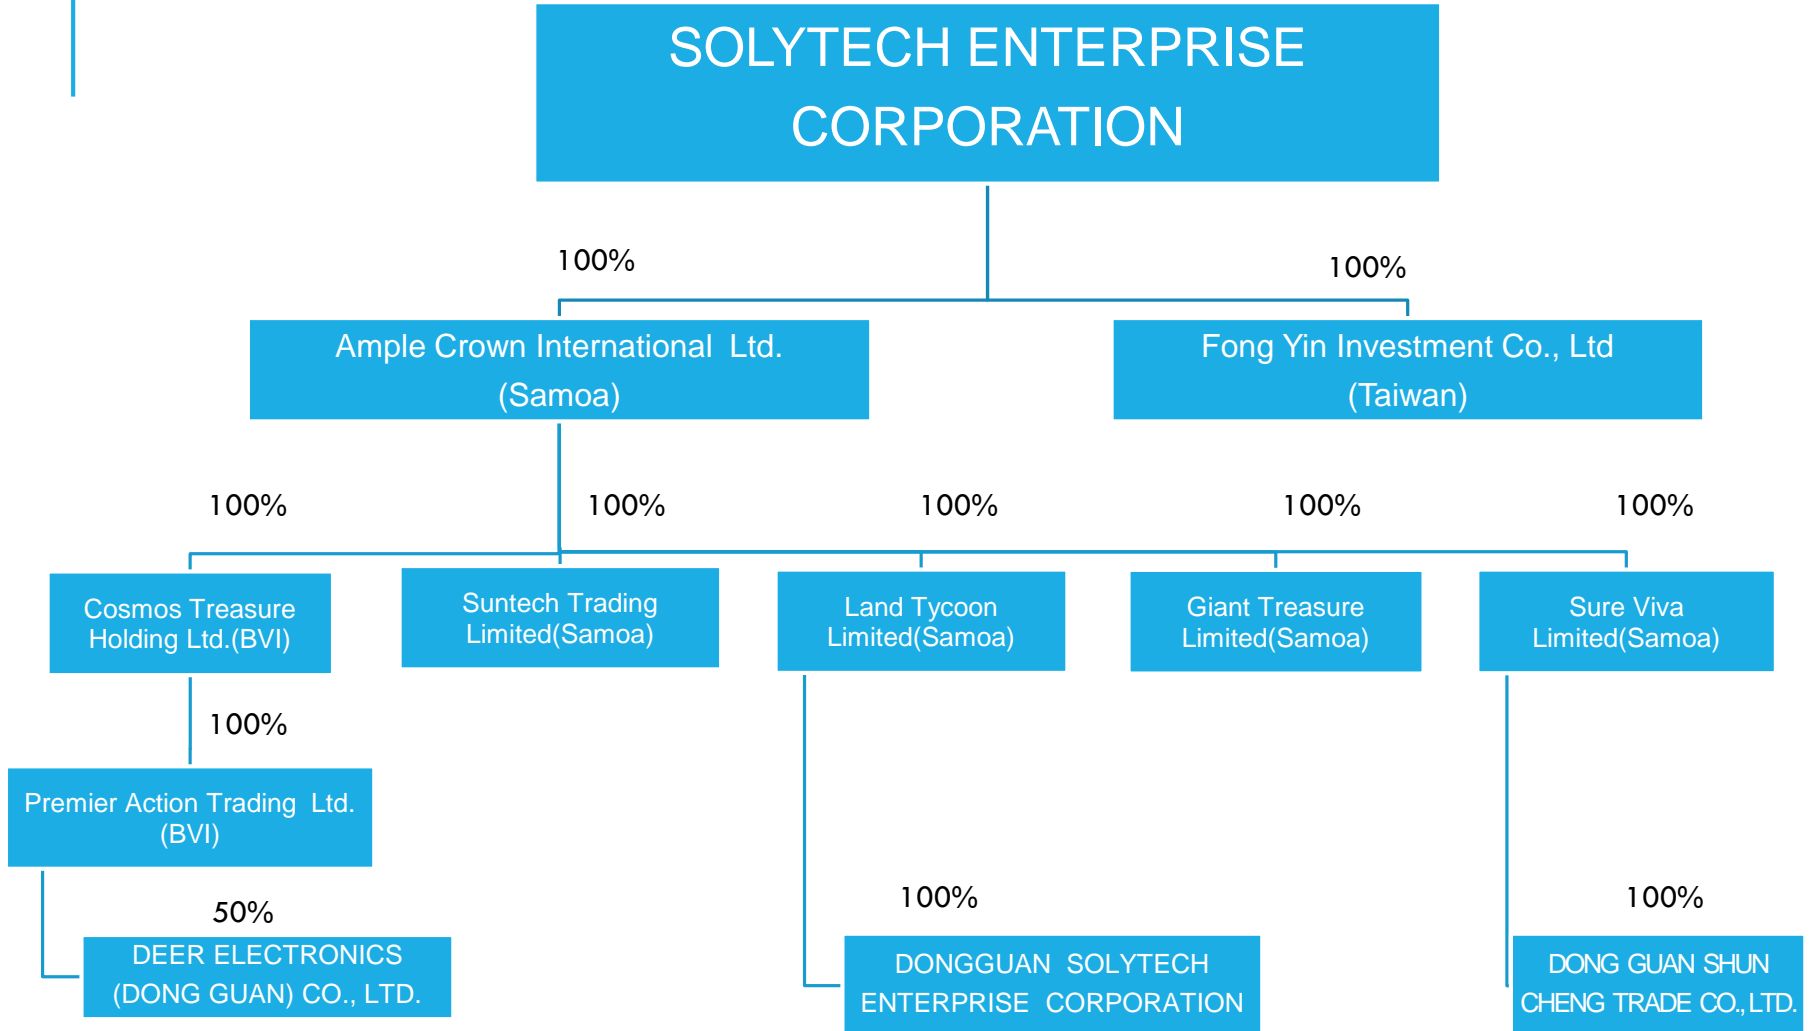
SOLYTECH ENTERPRISE CORPORATION

100%

100%

Ample Crown International Ltd. (Samoa)

Fong Yin Investment Co., Ltd (Taiwan)

100%

100%

100%

100%

100%

Cosmos Treasure Holding Ltd.(BVI)

Suntech Trading Limited(Samoa)

Land Tycoon Limited(Samoa)

Giant Treasure Limited(Samoa)

Sure Viva Limited(Samoa)

100%

Premier Action Trading Ltd. (BVI)

50%

DEER ELECTRONICS (DONG GUAN) CO., LTD.

100%

DONGGUAN SOLYTECH ENTERPRISE CORPORATION

100%

DONG GUAN SHUN CHENG TRADE CO., LTD.